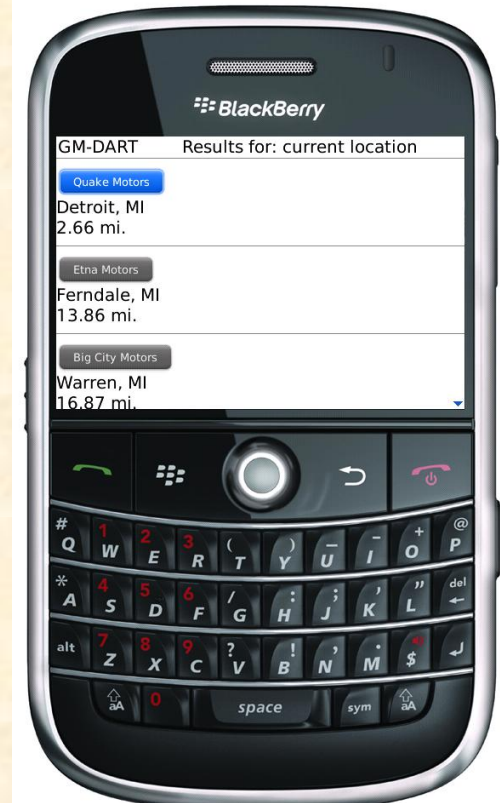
BlackBerry

GM-DART Results for: current location

Quake Motors

Detroit, MI
2.66 mi.

Etna Motors

Ferndale, MI
13.86 mi.

Big City Motors

Warren, MI
16.87 mi.

# Q 1 W 2 E 3 R ( T ) Y _ U - I + O @ P
* A 4 S 5 D 6 F / G : H ; J ' K " L del
alt 7 Z 8 X 9 C ? V ! B , N . M $
aA 0 space sym aA